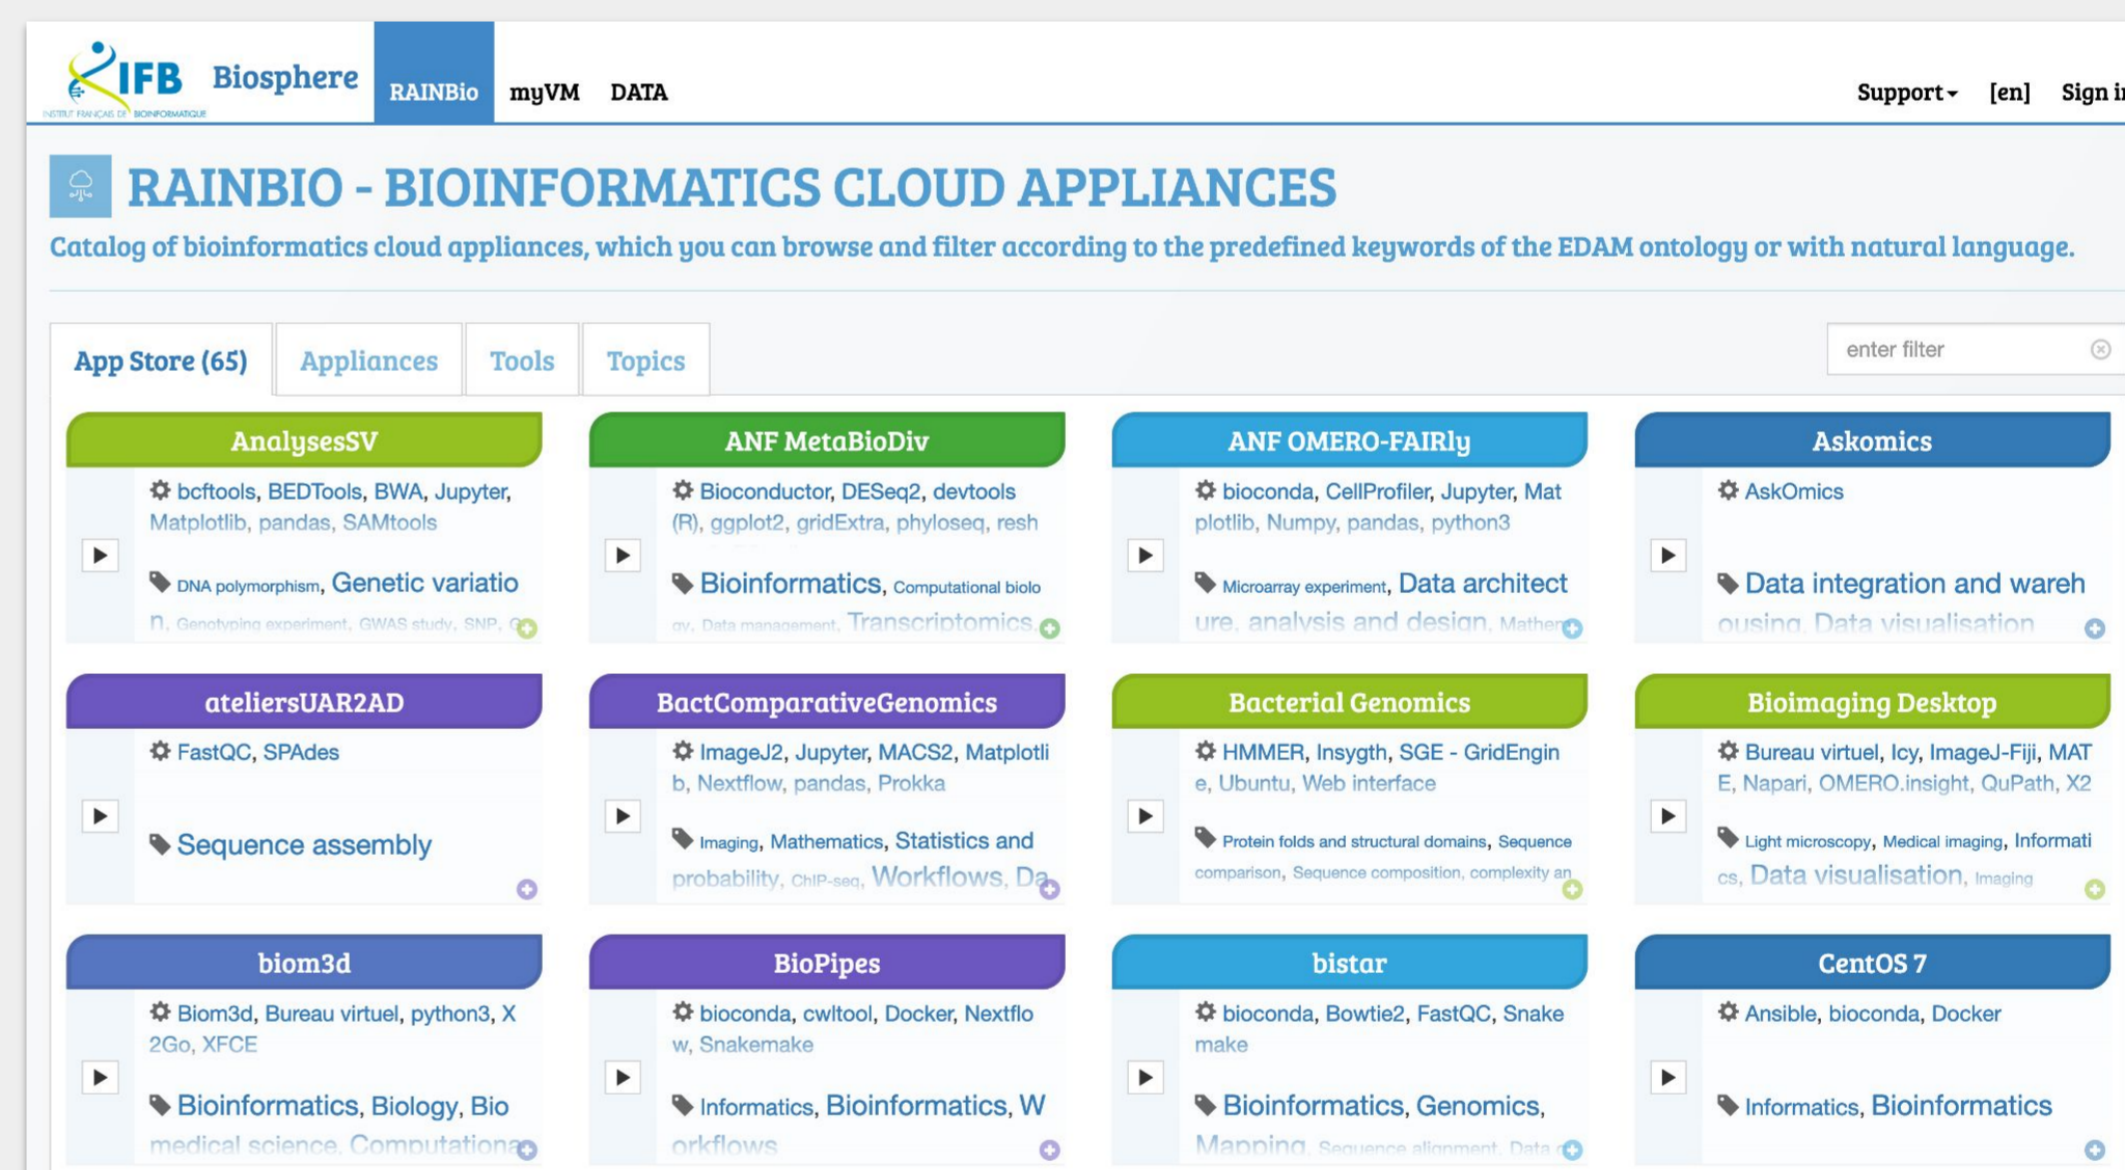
IFB Biosphere
INSTITUT FRANÇAIS DE BIOINFORMATIQUE

RAINBio myVM DATA

Support [en] Sign i

RAINBIO - BIOINFORMATICS CLOUD APPLIANCES

Catalog of bioinformatics cloud appliances, which you can browse and filter according to the predefined keywords of the EDAM ontology or with natural language.

App Store (65) Appliances Tools Topics

enter filter

AnalysesSV
bcftools, BEDTools, BWA, Jupyter, Matplotlib, pandas, SAMtools
DNA polymorphism, Genetic variation, Genotyping experiment, GWAS study, SNP, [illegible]

ANF MetaBioDiv
Bioconductor, DESeq2, devtools (R), ggplot2, gridExtra, phyloseq, resh
Bioinformatics, Computational biology, Data management, Transcriptomics,

ANF OMERO-FAIRly
bioconda, CellProfiler, Jupyter, Matplotlib, Numpy, pandas, python3
Microarray experiment, Data architecture, analysis and design, Mathem

Askomics
AskOmics
Data integration and warehousing, Data visualisation

ateliersUAR2AD
FastQC, SPAdes
Sequence assembly

BactComparativeGenomics
ImageJ2, Jupyter, MACS2, Matplotlib, Nextflow, pandas, Prokka
Imaging, Mathematics, Statistics and probability, ChIP-seq, Workflows, Da

Bacterial Genomics
HMMER, Insygth, SGE - GridEngine, Ubuntu, Web interface
Protein folds and structural domains, Sequence comparison, Sequence composition, complexity an

Bioimaging Desktop
Bureau virtuel, Icy, ImageJ-Fiji, MATE, Napari, OMERO.insight, QuPath, X2
Light microscopy, Medical imaging, Informatics, Data visualisation, Imaging

biom3d
Biom3d, Bureau virtuel, python3, X2Go, XFCE
Bioinformatics, Biology, Biomedical science, Computationa

BioPipes
bioconda, cwltool, Docker, Nextflow, Snakemake
Informatics, Bioinformatics, Workflows

bistar
bioconda, Bowtie2, FastQC, Snakemake
Bioinformatics, Genomics, Mapping, Sequence alignment, Data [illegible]

CentOS 7
Ansible, bioconda, Docker
Informatics, Bioinformatics